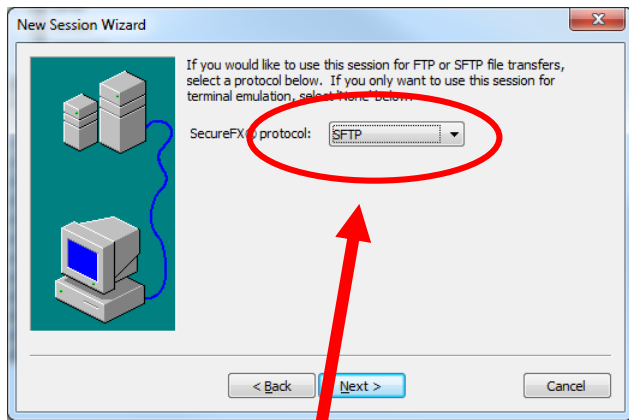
New Session Wizard

If you would like to use this session for FTP or SFTP file transfers, select a protocol below. If you only want to use this session for terminal emulation, select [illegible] below.

SecureFX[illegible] protocol: SFTP

< Back Next > Cancel